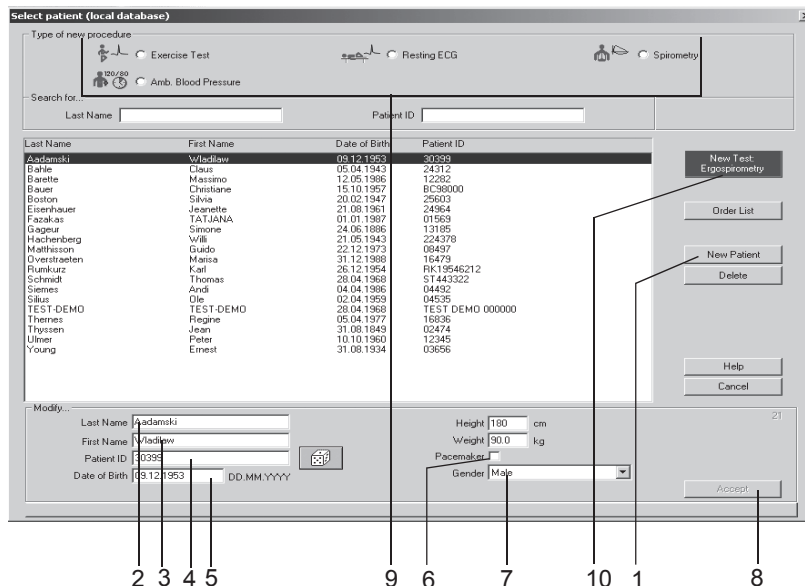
Select patient (local database)

Type of new procedure
Exercise Test
Resting ECG
Spirometry
120/80
Amb. Blood Pressure

Search for...
Last Name
Patient ID

| Last Name | First Name | Date of Birth | Patient ID |
|---|---|---|---|
| Aadamski | Wladilaw | 09.12.1953 | 30399 |
| Bahle | Claus | 05.04.1943 | 24312 |
| Barette | Massimo | 12.05.1986 | 12282 |
| Bauer | Christiane | 15.10.1957 | BC98000 |
| Boston | Silvia | 20.02.1947 | 25603 |
| Eisenhauer | Jeanette | 21.08.1961 | 24964 |
| Fazakas | TATJANA | 01.01.1987 | 01569 |
| Gageur | Simone | 24.06.1886 | 13185 |
| Hachenberg | Willi | 21.05.1943 | 224378 |
| Matthisson | Guido | 22.12.1973 | 08497 |
| Overstraeten | Marisa | 31.12.1988 | 16479 |
| Rumkurz | Karl | 26.12.1954 | RK19546212 |
| Schmidt | Thomas | 28.04.1968 | ST443322 |
| Siemes | Andi | 04.04.1986 | 04492 |
| Silius | Ole | 02.04.1959 | 04535 |
| TEST-DEMO | TEST-DEMO | 28.04.1968 | TEST DEMO 000000 |
| Themes | Regine | 05.04.1977 | 16836 |
| Thyssen | Jean | 31.08.1849 | 02474 |
| Ulmer | Peter | 10.10.1960 | 12345 |
| Young | Ernest | 31.08.1934 | 03656 |

New Test: Ergospirometry
Order List
New Patient
Delete
Help
Cancel

Modify...
Last Name Aadamski
First Name Wladilaw
Patient ID 30399
Date of Birth 09.12.1953 DD.MM.YYYY
Height 180 cm
Weight 90.0 kg
Pacemaker
Gender Male
21
Accept

2 3 4 5 9 6 7 10 1 8